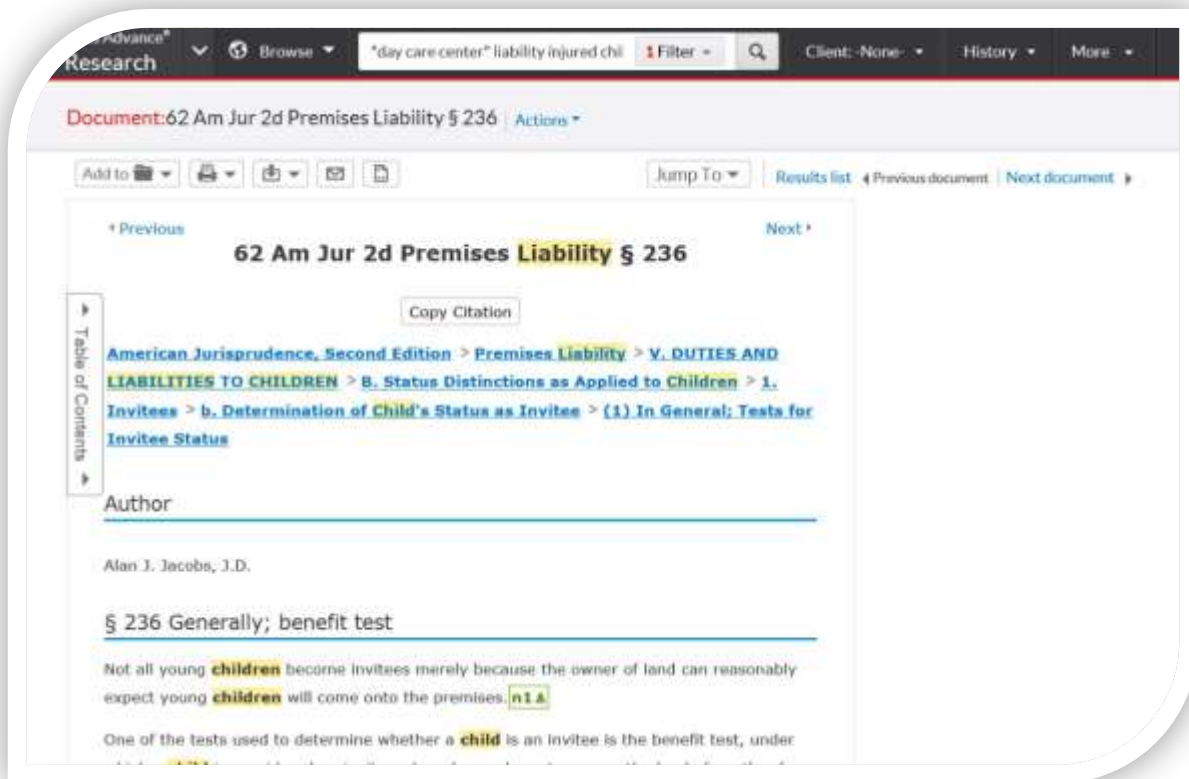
Advance®
Research

Browse

"day care center" liability injured chi

1 Filter

Client: -None-

History

More

Document:62 Am Jur 2d Premises Liability § 236 Actions

Add to

Jump To

Results list

Previous document

Next document

Previous

Next

62 Am Jur 2d Premises Liability § 236

Copy Citation

Table of Contents

American Jurisprudence, Second Edition > Premises Liability > V. DUTIES AND LIABILITIES TO CHILDREN > B. Status Distinctions as Applied to Children > 1. Invitees > b. Determination of Child's Status as Invitee > (1) In General; Tests for Invitee Status

Author

Alan J. Jacobs, J.D.

§ 236 Generally; benefit test

Not all young children become invitees merely because the owner of land can reasonably expect young children will come onto the premises. n1

One of the tests used to determine whether a child is an invitee is the benefit test, under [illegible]